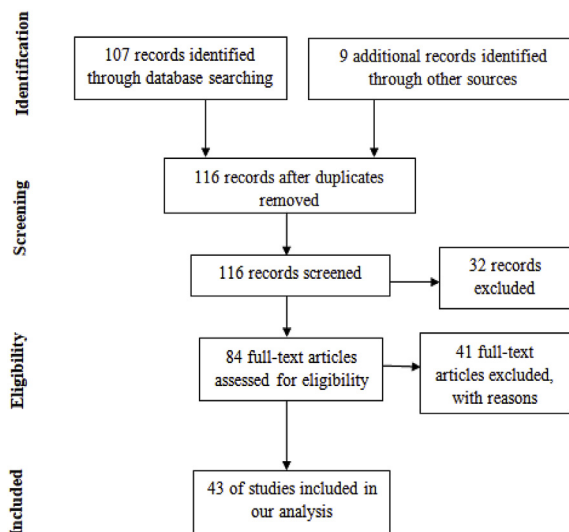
Identification

107 records identified through database searching

9 additional records identified through other sources

Screening

116 records after duplicates removed

116 records screened

32 records excluded

Eligibility

84 full-text articles assessed for eligibility

41 full-text articles excluded, with reasons

Included

43 of studies included in our analysis